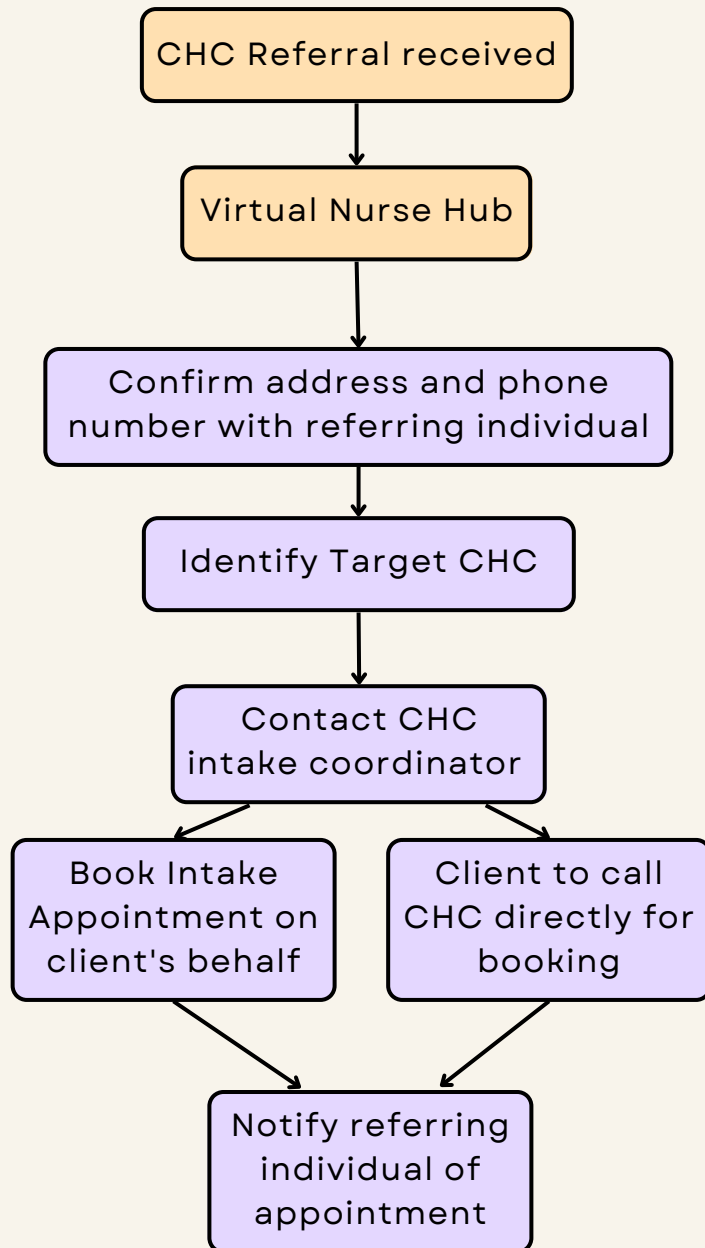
CHC Referral received

Virtual Nurse Hub

Confirm address and phone number with referring individual

Identify Target CHC

Contact CHC intake coordinator

Book Intake Appointment on client's behalf

Client to call CHC directly for booking

Notify referring individual of appointment